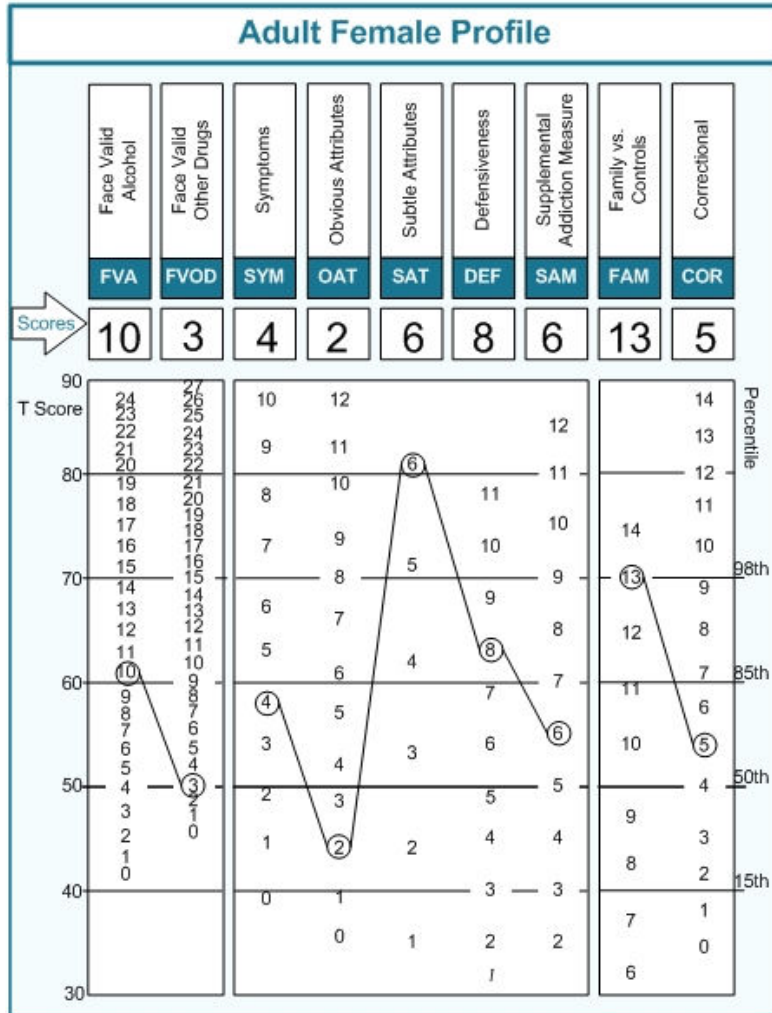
Adult Female Profile

| Face Valid Alcohol | Face Valid Other Drugs | Symptoms | Obvious Attributes | Subtle Attributes | Defensiveness | Supplemental Addiction Measure | Family vs. Controls | Correctional |
|---|---|---|---|---|---|---|---|---|
| FVA | FVOD | SYM | OAT | SAT | DEF | SAM | FAM | COR |
| 10 | 3 | 4 | 2 | 6 | 8 | 6 | 13 | 5 |

Scores

T Score
90
80
70
60
50
40
30

FVA: 24 23 22 21 20 19 18 17 16 15 14 13 12 11 10 9 8 7 6 5 4 3 2 1 0

FVOD: 27 26 25 24 23 22 21 20 19 18 17 16 15 14 13 12 11 10 9 8 7 6 5 4 3 2 1 0

SYM: 10 9 8 7 6 5 4 3 2 1 0

OAT: 12 11 10 9 8 7 6 5 4 3 2 1 0

SAT: 6 5 4 3 2 1

DEF: 11 10 9 8 7 6 5 4 3 2 1

SAM: 12 11 10 9 8 7 6 5 4 3 2

FAM: 14 13 12 11 10 9 8 7 6

COR: 14 13 12 11 10 9 8 7 6 5 4 3 2 1 0

Percentile
98th
85th
50th
15th